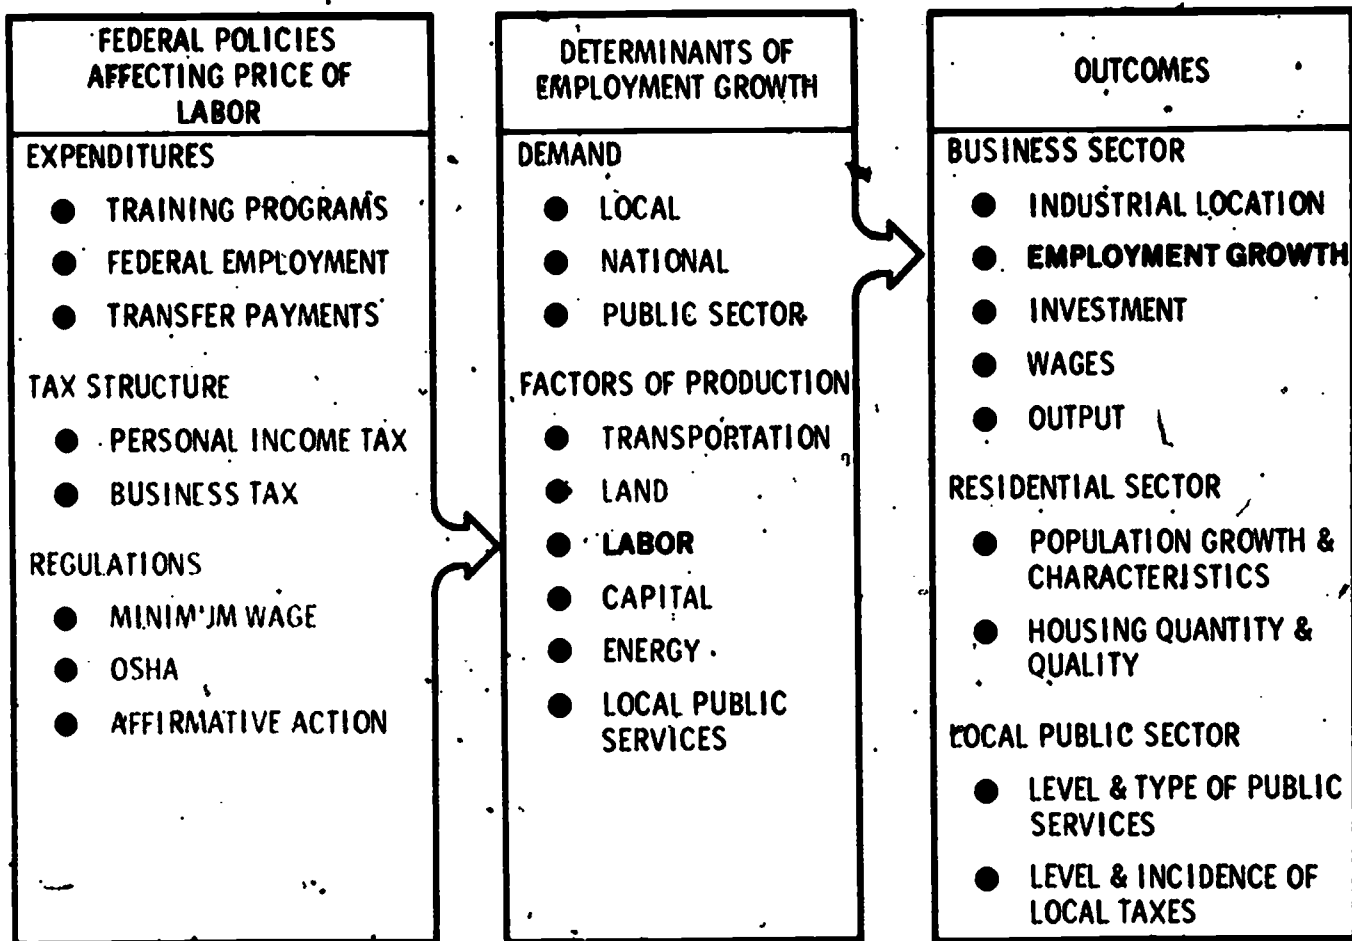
FEDERAL POLICIES AFFECTING PRICE OF LABOR

EXPENDITURES
● TRAINING PROGRAMS
● FEDERAL EMPLOYMENT
● TRANSFER PAYMENTS

TAX STRUCTURE
● PERSONAL INCOME TAX
● BUSINESS TAX

REGULATIONS
● MINIM'JM WAGE
● OSHA
● AFFIRMATIVE ACTION

DETERMINANTS OF EMPLOYMENT GROWTH

DEMAND
● LOCAL
● NATIONAL
● PUBLIC SECTOR

FACTORS OF PRODUCTION
● TRANSPORTATION
● LAND
● LABOR
● CAPITAL
● ENERGY
● LOCAL PUBLIC SERVICES

OUTCOMES

BUSINESS SECTOR
● INDUSTRIAL LOCATION
● EMPLOYMENT GROWTH
● INVESTMENT
● WAGES
● OUTPUT

RESIDENTIAL SECTOR
● POPULATION GROWTH & CHARACTERISTICS
● HOUSING QUANTITY & QUALITY

LOCAL PUBLIC SECTOR
● LEVEL & TYPE OF PUBLIC SERVICES
● LEVEL & INCIDENCE OF LOCAL TAXES